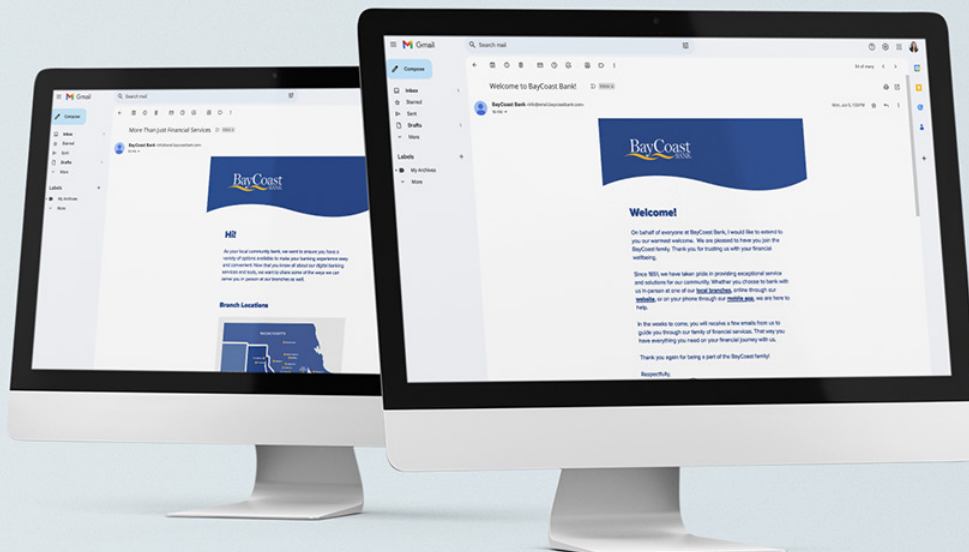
Gmail
Search mail
Compose
Inbox
Starred
Sent
Drafts
More
Labels
My Archives
More
More Than Just Financial Services Inbox
BayCoast Bank
to me
BayCoast BANK
Hi!
As your local community bank, we want to ensure you have a variety of options available to make your banking experience easy and convenient. Now that you know all about our digital banking services and tools, we want to share some of the ways we can serve you in-person at our branches as well.
Branch Locations
MASSACHUSETTS

Gmail
Search mail
Compose
Inbox
Starred
Sent
Drafts
More
Labels
My Archives
More
Welcome to BayCoast Bank! Inbox
BayCoast Bank <hi@email.baycoastbank.com>
to me
Mon, Jul 5, 7:00 PM
BayCoast BANK
Welcome!
On behalf of everyone at BayCoast Bank, I would like to extend to you our warmest welcome. We are pleased to have you join the BayCoast family. Thank you for trusting us with your financial wellbeing.
Since 1851, we have taken pride in providing exceptional service and solutions for our community. Whether you choose to bank with us in-person at one of our local branches, online through our website, or on your phone through our mobile app, we are here to help.
In the weeks to come, you will receive a few emails from us to guide you through our family of financial services. That way you have everything you need on your financial journey with us.
Thank you again for being a part of the BayCoast family!
Respectfully,